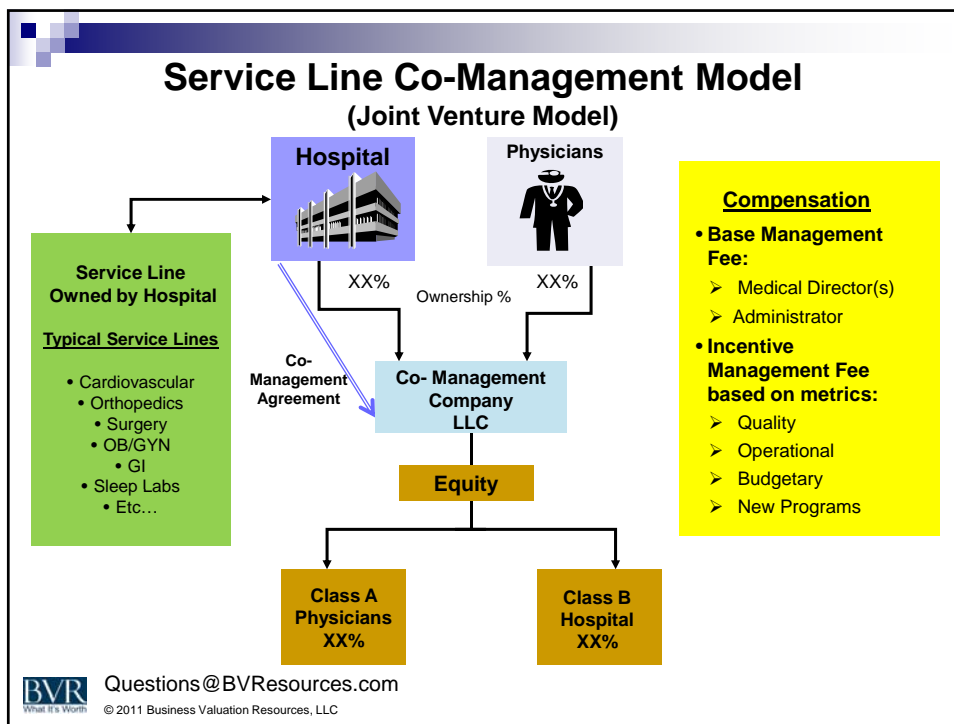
Service Line Co-Management Model
(Joint Venture Model)

Hospital

Physicians

Service Line Owned by Hospital

Typical Service Lines

• Cardiovascular
• Orthopedics
• Surgery
• OB/GYN
• GI
• Sleep Labs
• Etc…

XX%

Ownership %

XX%

Co-Management Agreement

Co- Management Company LLC

Equity

Class A Physicians XX%

Class B Hospital XX%

Compensation

• Base Management Fee:
➢ Medical Director(s)
➢ Administrator
• Incentive Management Fee based on metrics:
➢ Quality
➢ Operational
➢ Budgetary
➢ New Programs

BVR
What It's Worth

Questions@BVResources.com

© 2011 Business Valuation Resources, LLC